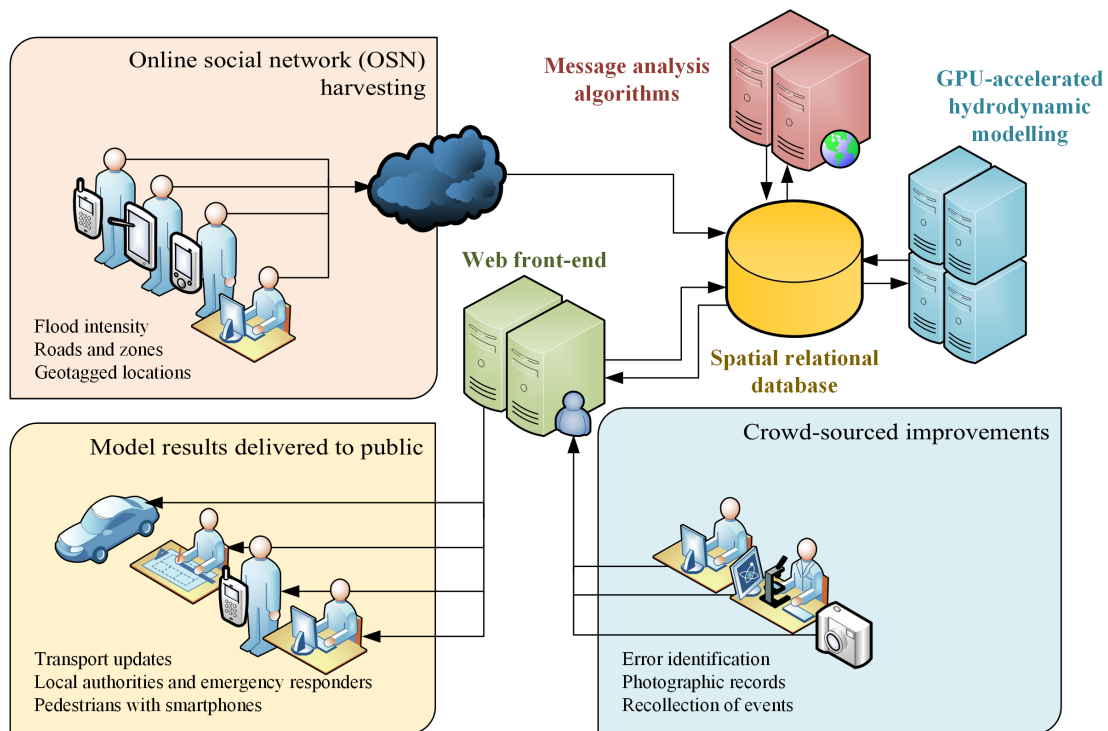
Online social network (OSN) harvesting

Flood intensity
Roads and zones
Geotagged locations

Message analysis algorithms

GPU-accelerated hydrodynamic modelling

Web front-end

Spatial relational database

Model results delivered to public

Transport updates
Local authorities and emergency responders
Pedestrians with smartphones

Crowd-sourced improvements

Error identification
Photographic records
Recollection of events